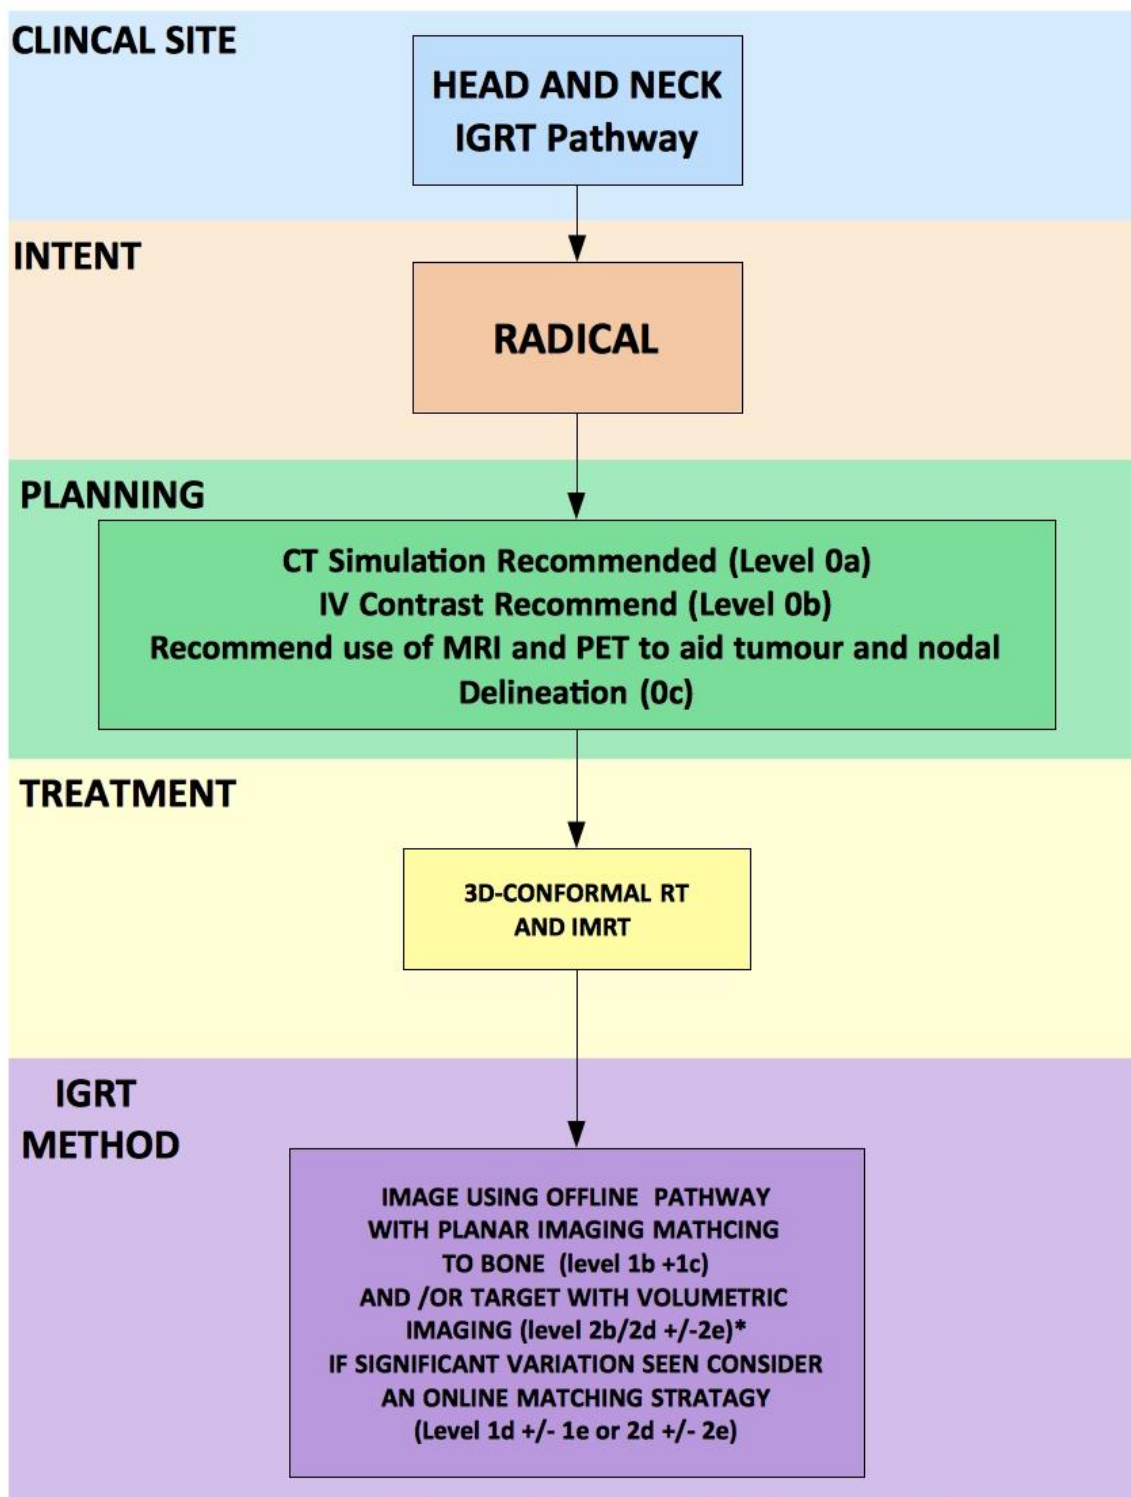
CLINCAL SITE

HEAD AND NECK
IGRT Pathway

INTENT

RADICAL

PLANNING

CT Simulation Recommended (Level 0a)
IV Contrast Recommend (Level 0b)
Recommend use of MRI and PET to aid tumour and nodal Delineation (0c)

TREATMENT

3D-CONFORMAL RT AND IMRT

IGRT METHOD

IMAGE USING OFFLINE PATHWAY WITH PLANAR IMAGING MATHCING TO BONE (level 1b +1c) AND /OR TARGET WITH VOLUMETRIC IMAGING (level 2b/2d +/-2e)* IF SIGNIFICANT VARIATION SEEN CONSIDER AN ONLINE MATCHING STRATAGY (Level 1d +/- 1e or 2d +/- 2e)